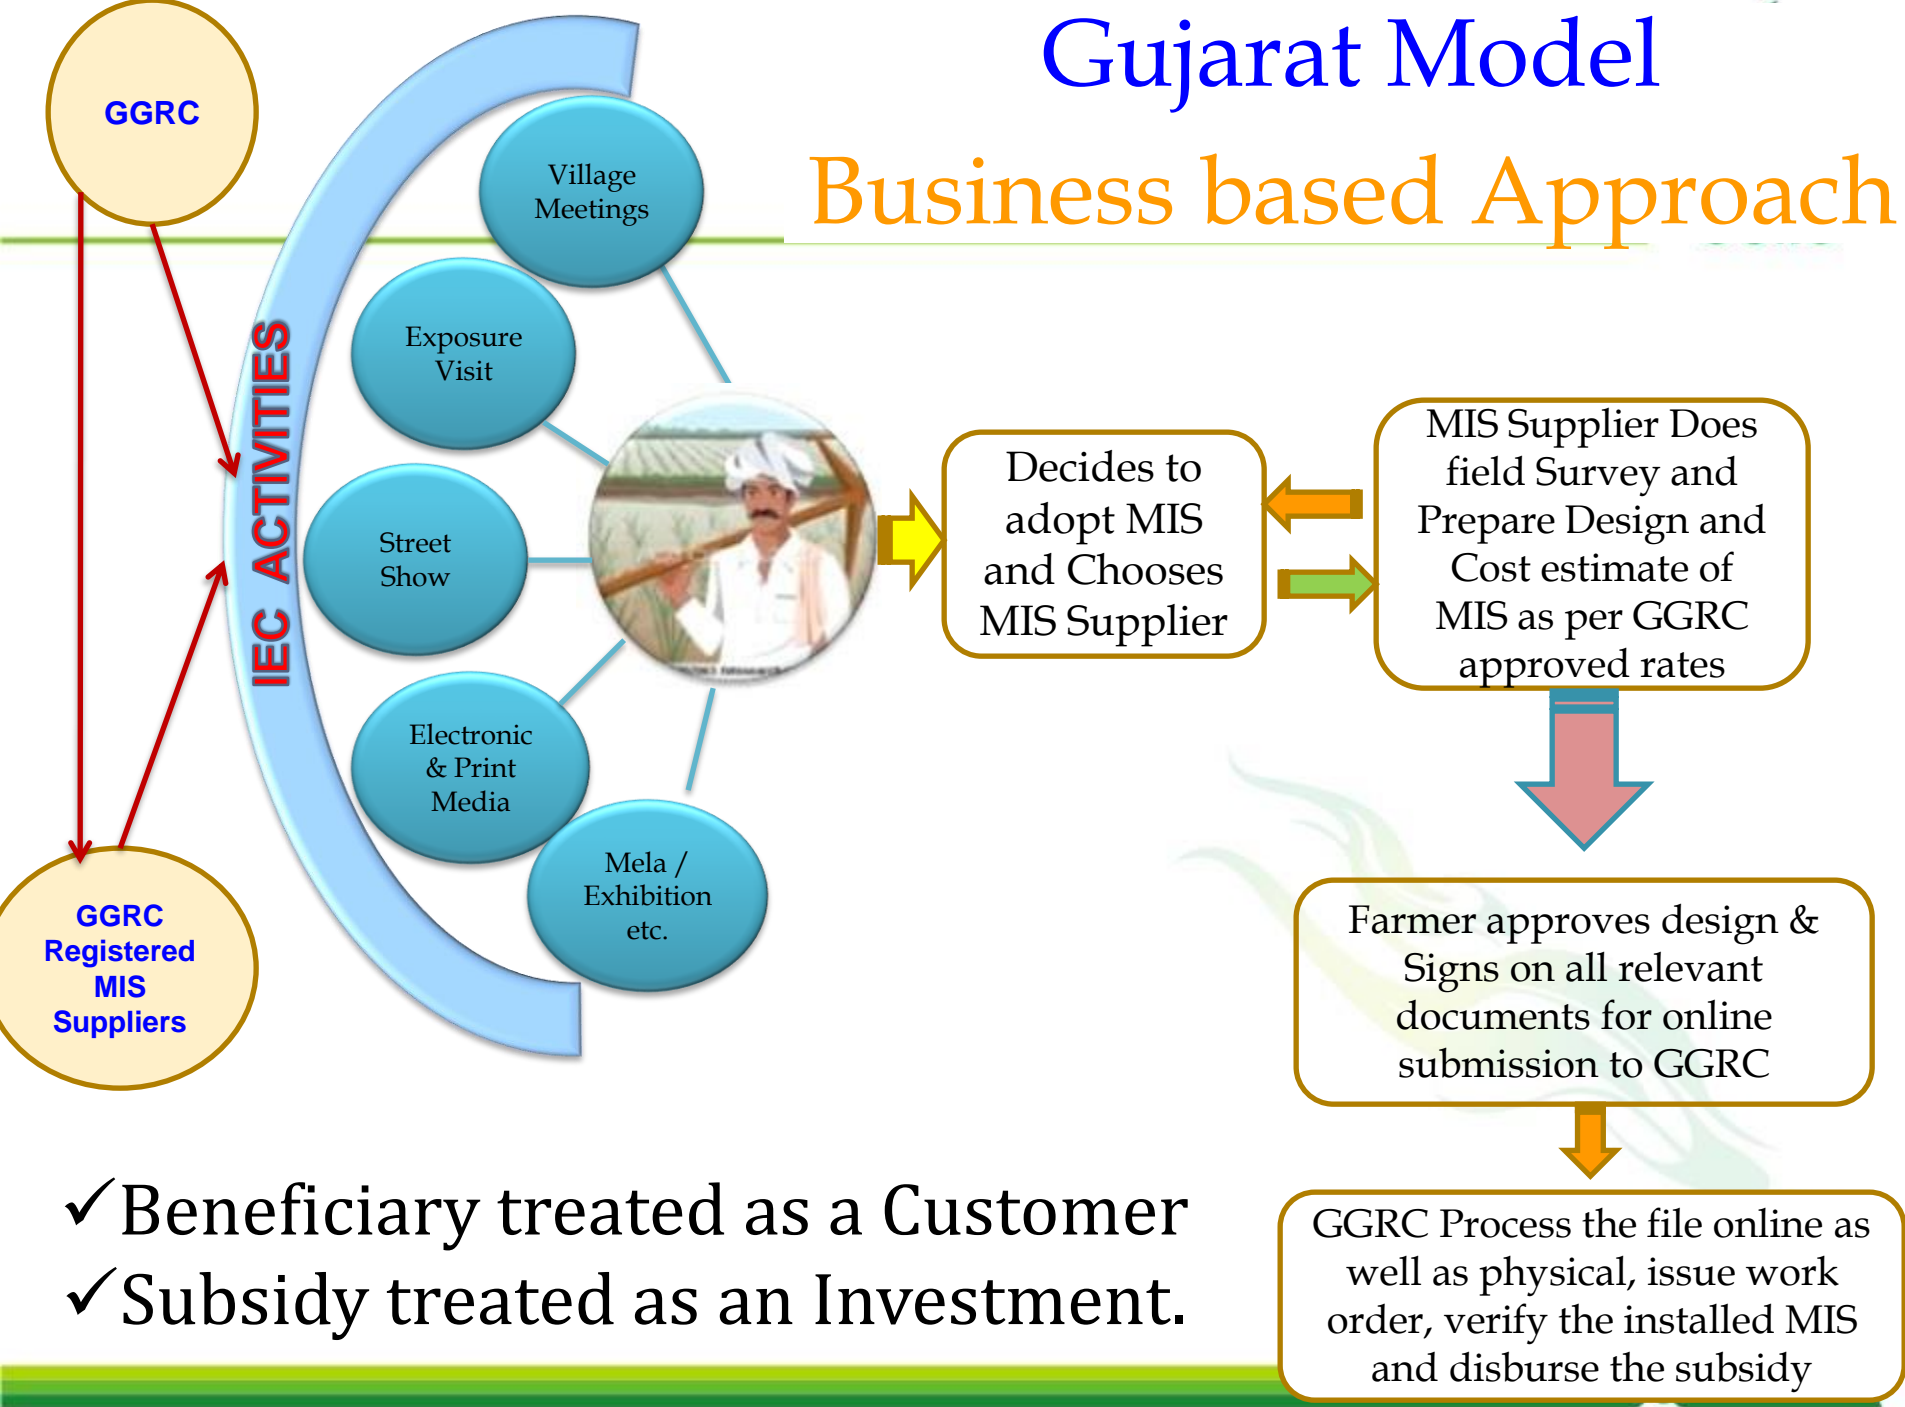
Gujarat Model

Business based Approach

GGRC

IEC ACTIVITIES

Village Meetings

Exposure Visit

Street Show

Electronic & Print Media

Mela / Exhibition etc.

GGRC Registered MIS Suppliers

Decides to adopt MIS and Chooses MIS Supplier

MIS Supplier Does field Survey and Prepare Design and Cost estimate of MIS as per GGRC approved rates

Farmer approves design & Signs on all relevant documents for online submission to GGRC

GGRC Process the file online as well as physical, issue work order, verify the installed MIS and disburse the subsidy

✓Beneficiary treated as a Customer
✓Subsidy treated as an Investment.